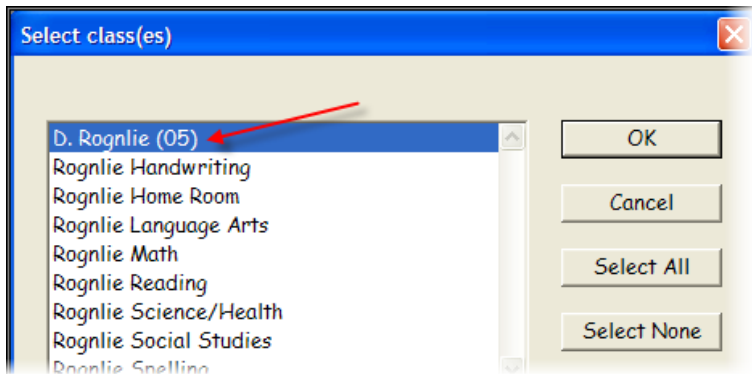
Select class(es)

D. Rognlie (05)
Rognlie Handwriting
Rognlie Home Room
Rognlie Language Arts
Rognlie Math
Rognlie Reading
Rognlie Science/Health
Rognlie Social Studies
Rognlie Spelling

OK
Cancel
Select All
Select None